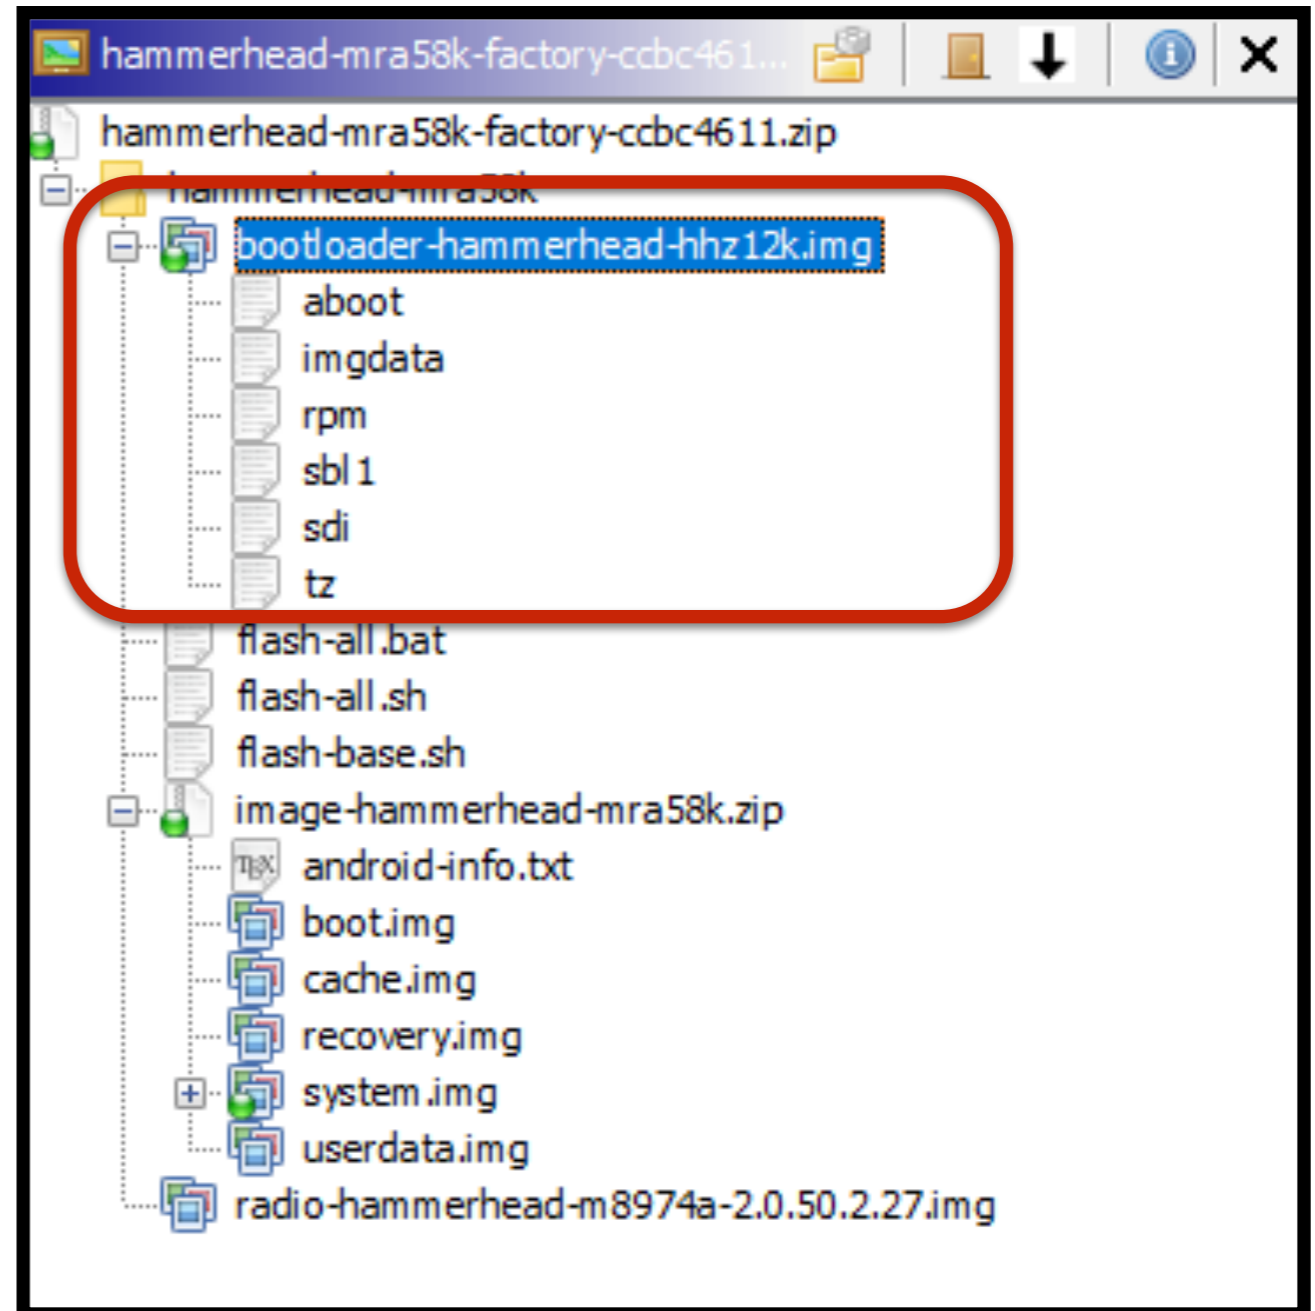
hammerhead-mra58k-factory-ccbc461...

hammerhead-mra58k-factory-ccbc4611.zip
hammerhead-mra58k
bootloader-hammerhead-hhz12k.img
aboot
imgdata
rpm
sbl1
sdi
tz
flash-all.bat
flash-all.sh
flash-base.sh
image-hammerhead-mra58k.zip
android-info.txt
boot.img
cache.img
recovery.img
system.img
userdata.img
radio-hammerhead-m8974a-2.0.50.2.27.img